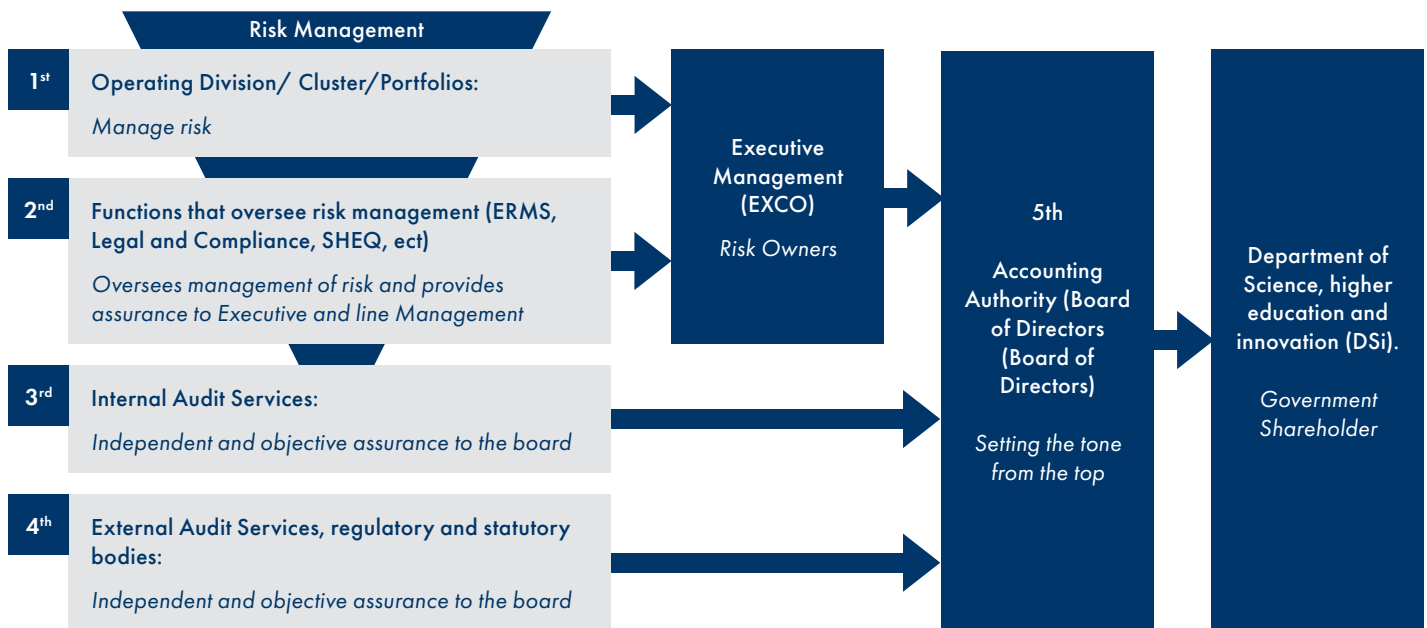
Risk Management

1st Operating Division/ Cluster/Portfolios:

Manage risk

2nd Functions that oversee risk management (ERMS, Legal and Compliance, SHEQ, ect)

Oversees management of risk and provides assurance to Executive and line Management

3rd Internal Audit Services:

Independent and objective assurance to the board

4th External Audit Services, regulatory and statutory bodies:

Independent and objective assurance to the board

Executive Management (EXCO)

Risk Owners

5th

Accounting Authority (Board of Directors (Board of Directors)

Setting the tone from the top

Department of Science, higher education and innovation (DSi).

Government Shareholder